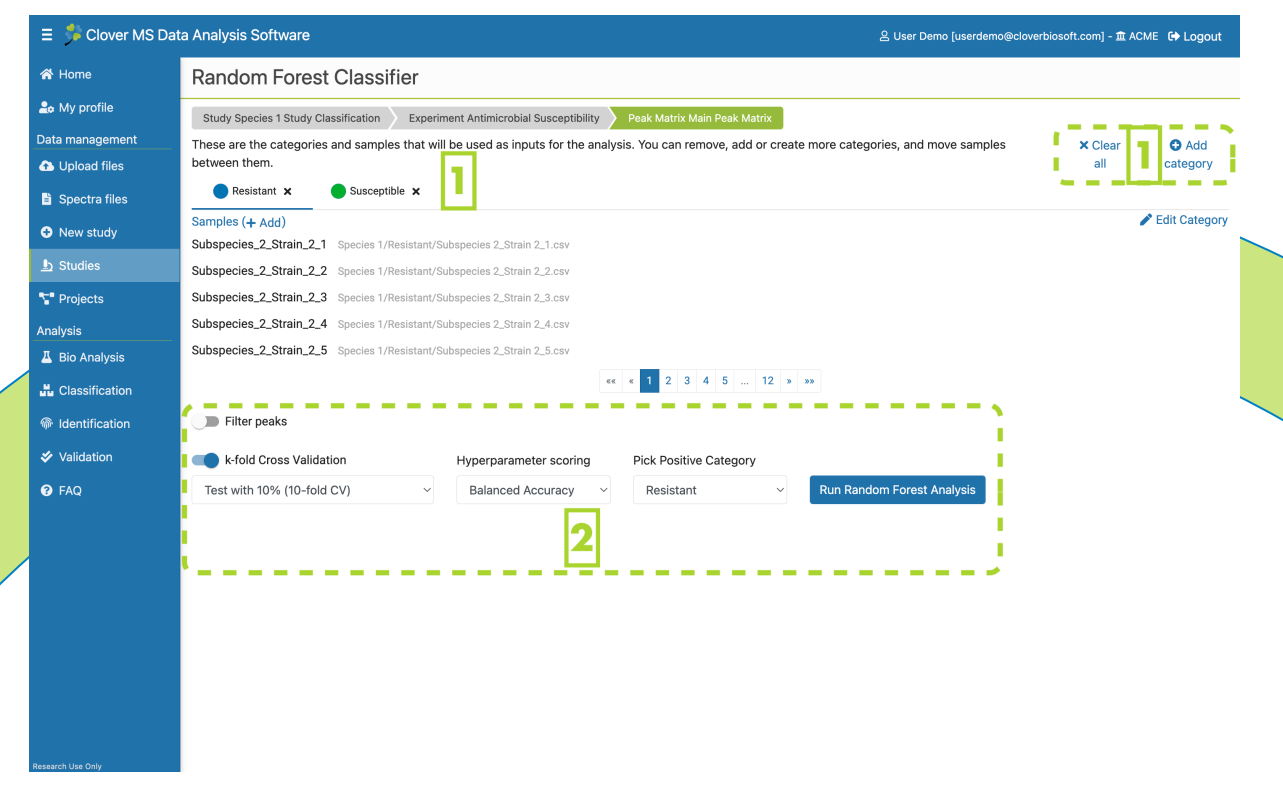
Clover MS Data Analysis Software

User Demo [userdemo@cloverbiosoft.com] - ACME Logout

Home
My profile
Data management
Upload files
Spectra files
New study
Studies
Projects
Analysis
Bio Analysis
Classification
Identification
Validation
FAQ

Research Use Only

Random Forest Classifier

Study Species 1 Study Classification
Experiment Antimicrobial Susceptibility
Peak Matrix Main Peak Matrix

These are the categories and samples that will be used as inputs for the analysis. You can remove, add or create more categories, and move samples between them.

1

× Clear all
1
Add category

Resistant ×
Susceptible ×

Samples (+ Add)

Edit Category

Subspecies_2_Strain_2_1 Species 1/Resistant/Subspecies 2_Strain 2_1.csv
Subspecies_2_Strain_2_2 Species 1/Resistant/Subspecies 2_Strain 2_2.csv
Subspecies_2_Strain_2_3 Species 1/Resistant/Subspecies 2_Strain 2_3.csv
Subspecies_2_Strain_2_4 Species 1/Resistant/Subspecies 2_Strain 2_4.csv
Subspecies_2_Strain_2_5 Species 1/Resistant/Subspecies 2_Strain 2_5.csv

«« « 1 2 3 4 5 ... 12 » »»

Filter peaks

k-fold Cross Validation
Test with 10% (10-fold CV)

Hyperparameter scoring
Balanced Accuracy

Pick Positive Category
Resistant

Run Random Forest Analysis

2